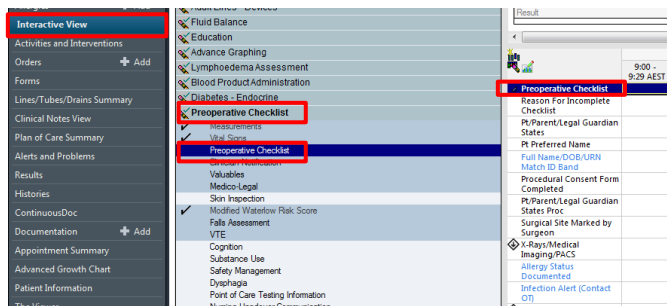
Interactive View
Activities and Interventions
Orders
Add
Forms
Lines/Tubes/Drains Summary
Clinical Notes View
Plan of Care Summary
Alerts and Problems
Results
Histories
ContinuousDoc
Documentation
Add
Appointment Summary
Advanced Growth Chart
Patient Information

Fluid Balance
Education
Advance Graphing
Lymphoedema Assessment
Blood Product Administration
Diabetes - Endocrine
Preoperative Checklist
Measurements
Vital Signs
Preoperative Checklist
Clinician Notification
Valuables
Medico-Legal
Skin Inspection
Modified Waterlow Risk Score
Falls Assessment
VTE
Cognition
Substance Use
Safety Management
Dysphagia
Point of Care Testing Information

Result
9:00 - 9:29 AEST
Preoperative Checklist
Reason For Incomplete Checklist
Pt/Parent/Legal Guardian States
Pt Preferred Name
Full Name/DOB/URN Match ID Band
Procedural Consent Form Completed
Pt/Parent/Legal Guardian States Proc
Surgical Site Marked by Surgeon
X-Rays/Medical Imaging/PACS
Allergy Status Documented
Infection Alert (Contact OT)